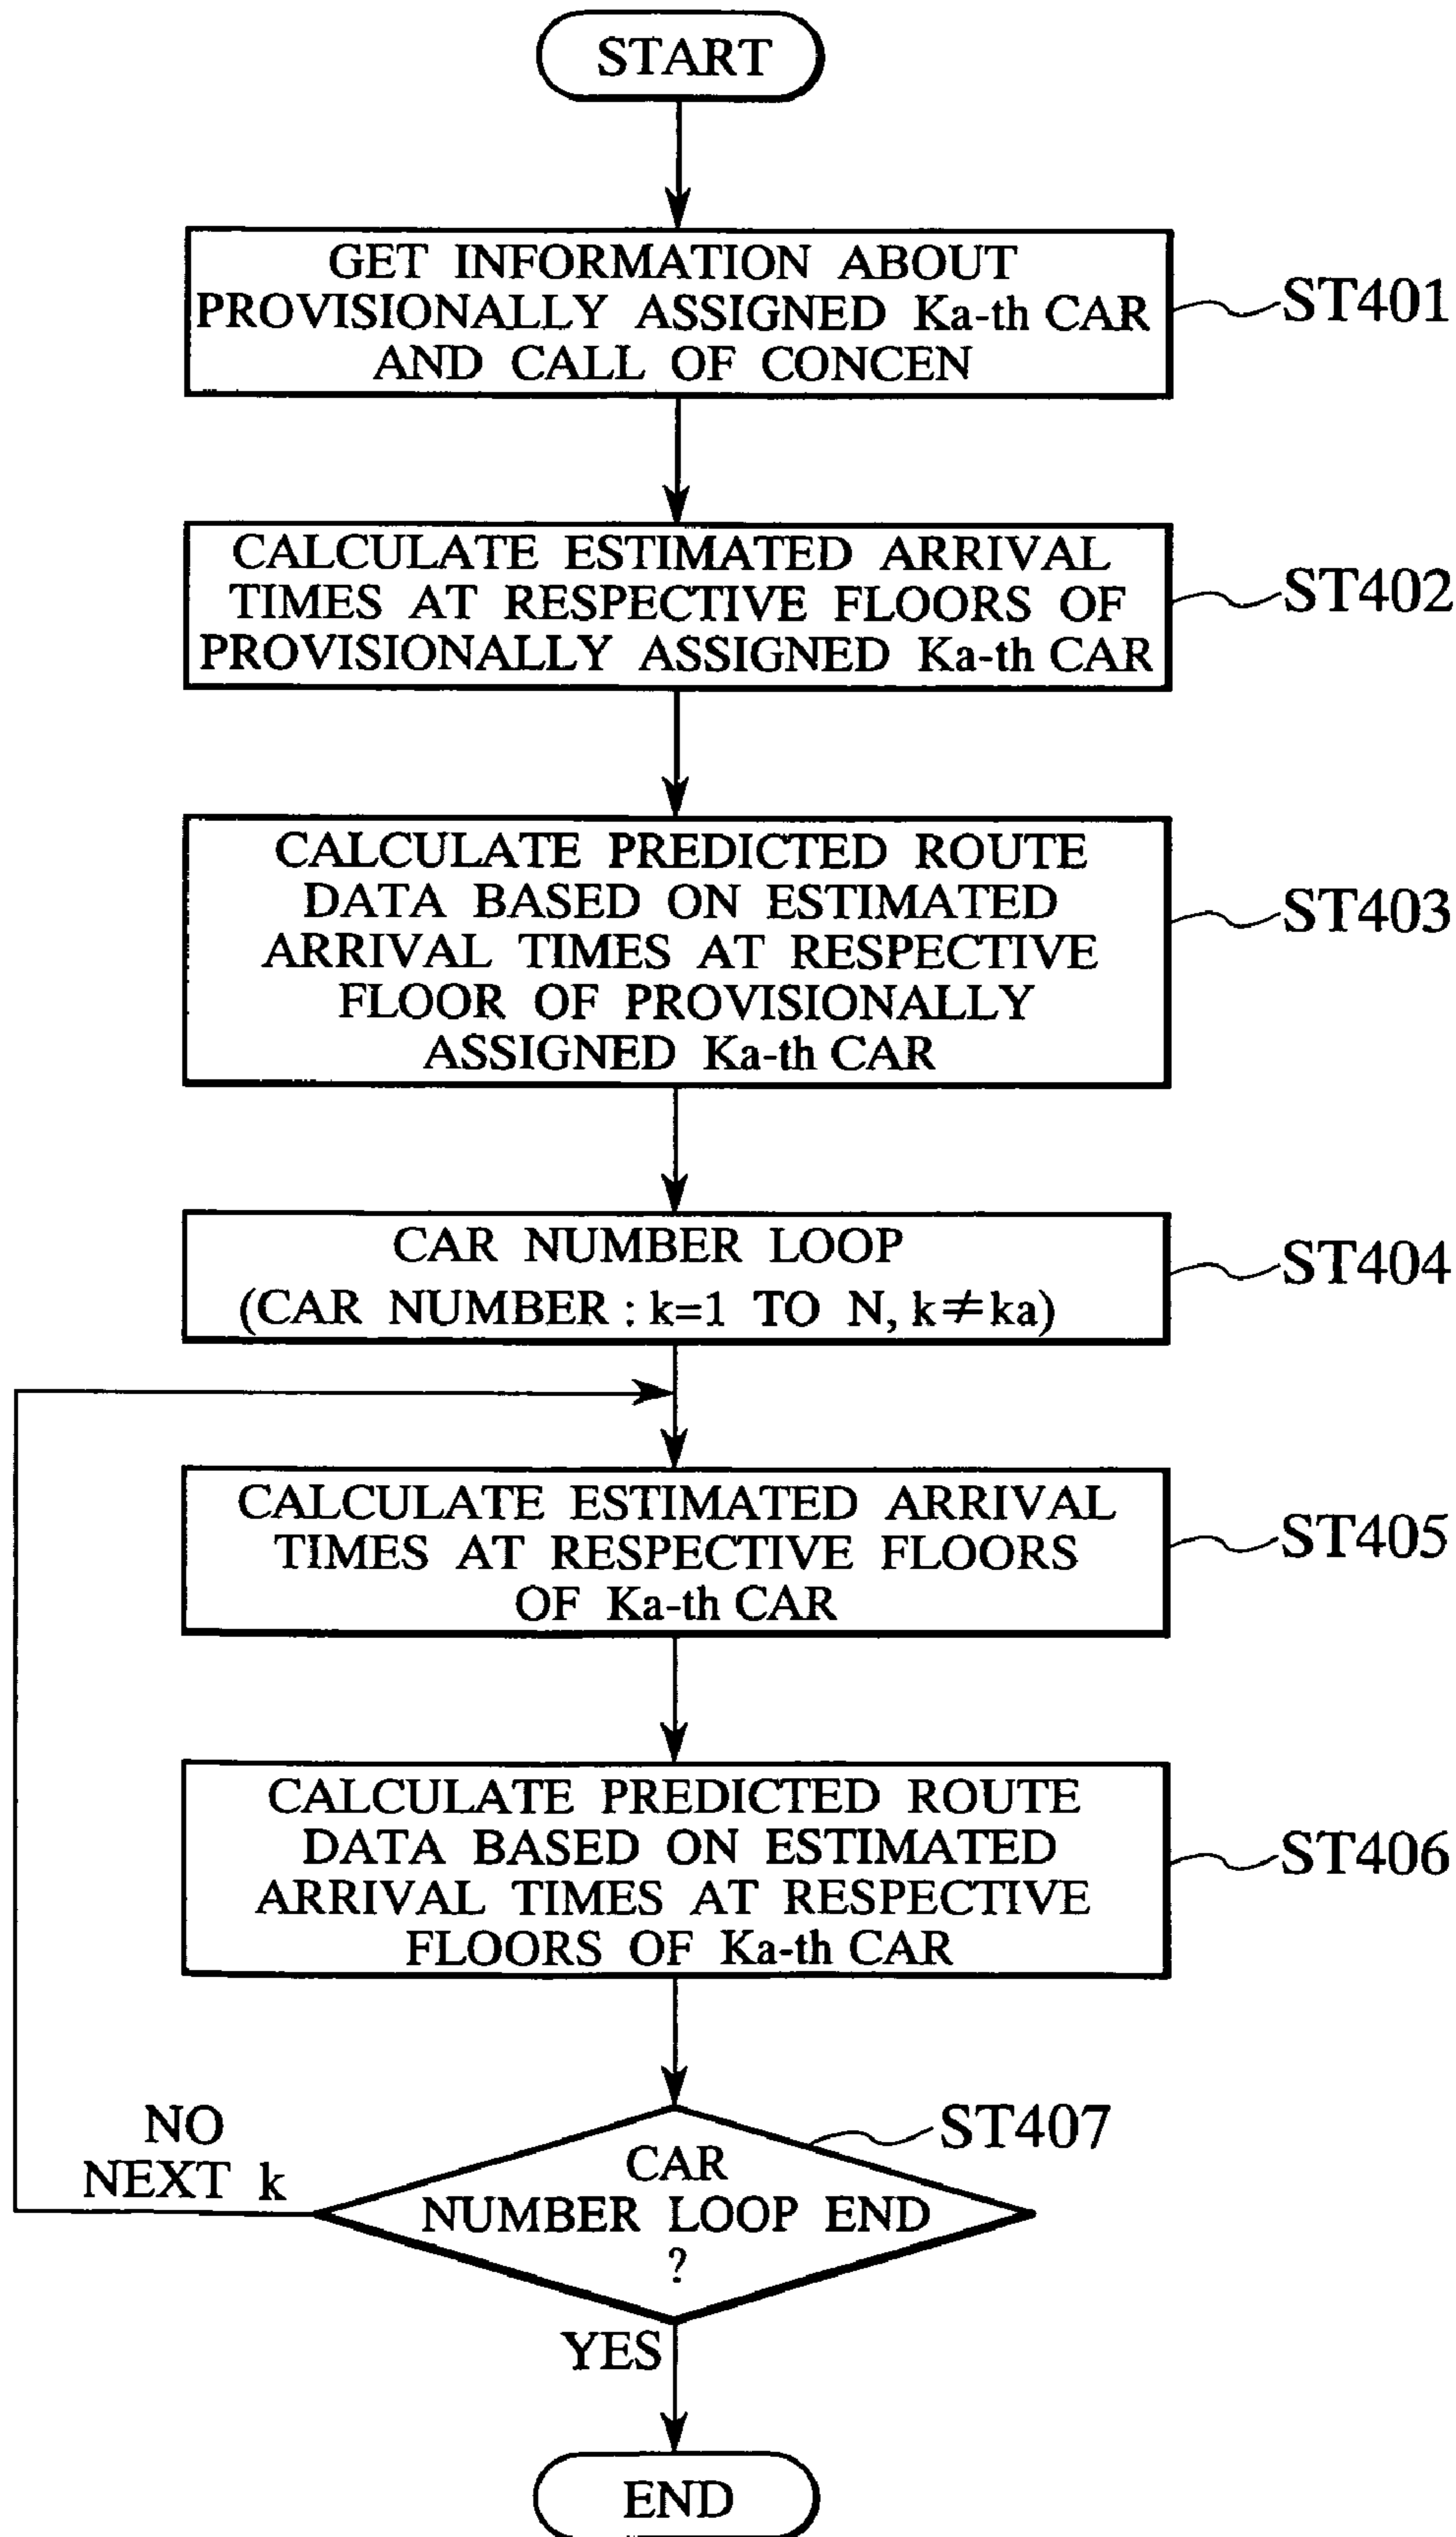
START

GET INFORMATION ABOUT PROVISIONALLY ASSIGNED Ka-th CAR AND CALL OF CONCEN

ST401

CALCULATE ESTIMATED ARRIVAL TIMES AT RESPECTIVE FLOORS OF PROVISIONALLY ASSIGNED Ka-th CAR

ST402

CALCULATE PREDICTED ROUTE DATA BASED ON ESTIMATED ARRIVAL TIMES AT RESPECTIVE FLOOR OF PROVISIONALLY ASSIGNED Ka-th CAR

ST403

CAR NUMBER LOOP (CAR NUMBER : $k=1$ TO N, $k \neq ka$)

ST404

CALCULATE ESTIMATED ARRIVAL TIMES AT RESPECTIVE FLOORS OF Ka-th CAR

ST405

CALCULATE PREDICTED ROUTE DATA BASED ON ESTIMATED ARRIVAL TIMES AT RESPECTIVE FLOORS OF Ka-th CAR

ST406

ST407

CAR NUMBER LOOP END ?

NO NEXT k

YES

END